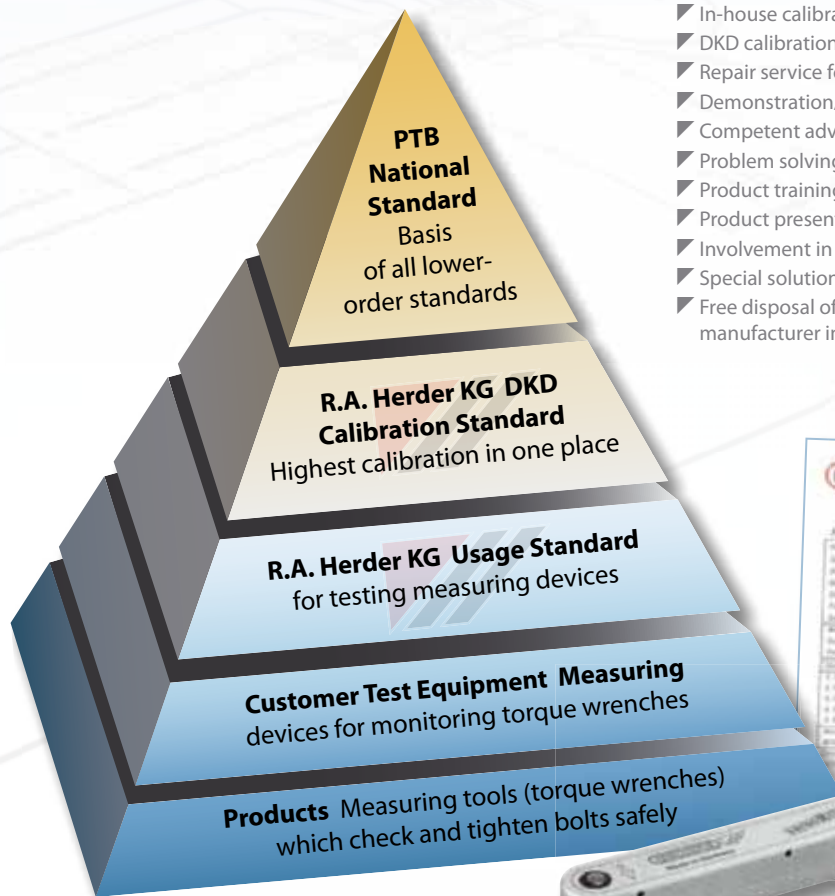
PTB
National
Standard
Basis
of all lower-order standards

R.A. Herder KG DKD
Calibration Standard
Highest calibration in one place

R.A. Herder KG Usage Standard
for testing measuring devices

Customer Test Equipment Measuring
devices for monitoring torque wrenches

Products Measuring tools (torque wrenches)
which check and tighten bolts safely

In-house calibra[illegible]
DKD calibration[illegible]
Repair service f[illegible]
Demonstration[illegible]
Competent adv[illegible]
Problem solving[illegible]
Product training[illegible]
Product presen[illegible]
Involvement in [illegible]
Special solution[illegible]
Free disposal of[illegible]
manufacturer in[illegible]